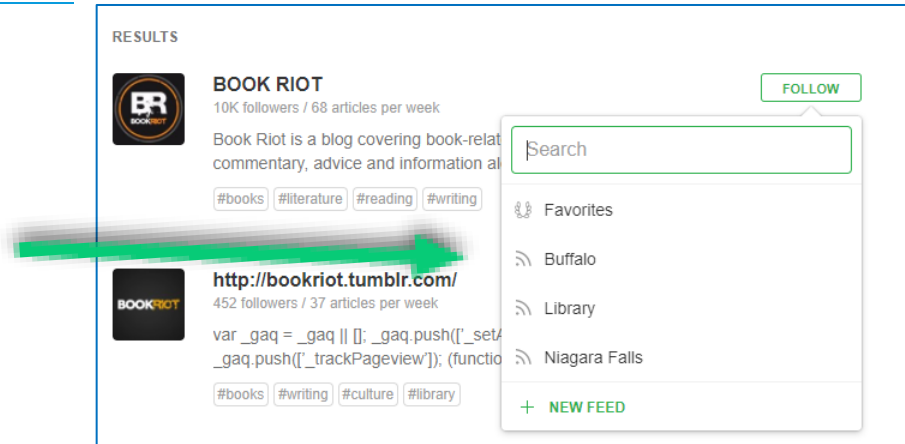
RESULTS

BR BOOKRIOT

BOOK RIOT

10K followers / 68 articles per week

Book Riot is a blog covering book-relat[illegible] commentary, advice and information al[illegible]

#books #literature #reading #writing

FOLLOW

Search

Favorites

Buffalo

Library

Niagara Falls

+ NEW FEED

BOOKRIOT

http://bookriot.tumblr.com/

452 followers / 37 articles per week

var _gaq = _gaq || []; _gaq.push(['_setA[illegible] _gaq.push(['_trackPageview']); (functio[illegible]

#books #writing #culture #library